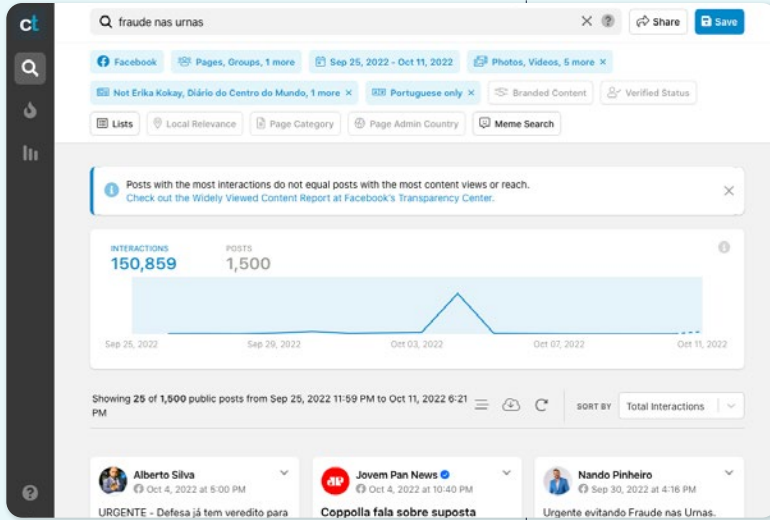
ct

fraude nas urnas

Share
Save

Facebook
Pages, Groups, 1 more
Sep 25, 2022 - Oct 11, 2022
Photos, Videos, 5 more ×
Not Erika Kokay, Diário do Centro do Mundo, 1 more ×
Portuguese only ×
Branded Content
Verified Status
Lists
Local Relevance
Page Category
Page Admin Country
Meme Search

Posts with the most interactions do not equal posts with the most content views or reach.
Check out the Widely Viewed Content Report at Facebook's Transparency Center.

INTERACTIONS
150,859
POSTS
1,500

Sep 25, 2022
Sep 29, 2022
Oct 03, 2022
Oct 07, 2022
Oct 11, 2022

Showing 25 of 1,500 public posts from Sep 25, 2022 11:59 PM to Oct 11, 2022 6:21 PM

SORT BY
Total Interactions

Alberto Silva
Oct 4, 2022 at 5:00 PM
URGENTE - Defesa já tem veredito para

Jovem Pan News
Oct 4, 2022 at 10:40 PM
Coppolla fala sobre suposta

Nando Pinheiro
Sep 30, 2022 at 4:16 PM
Urgente evitando Fraude nas Urnas.